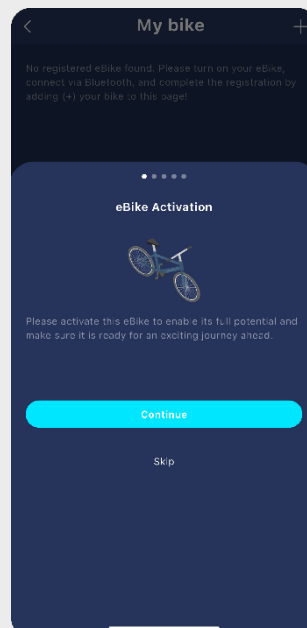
<

My bike

+

No registered eBike found. Please turn on your eBike, connect via Bluetooth, and complete the registration by adding (+) your bike to this page!

eBike Activation

Please activate this eBike to enable its full potential and make sure it is ready for an exciting journey ahead.

Continue

Skip